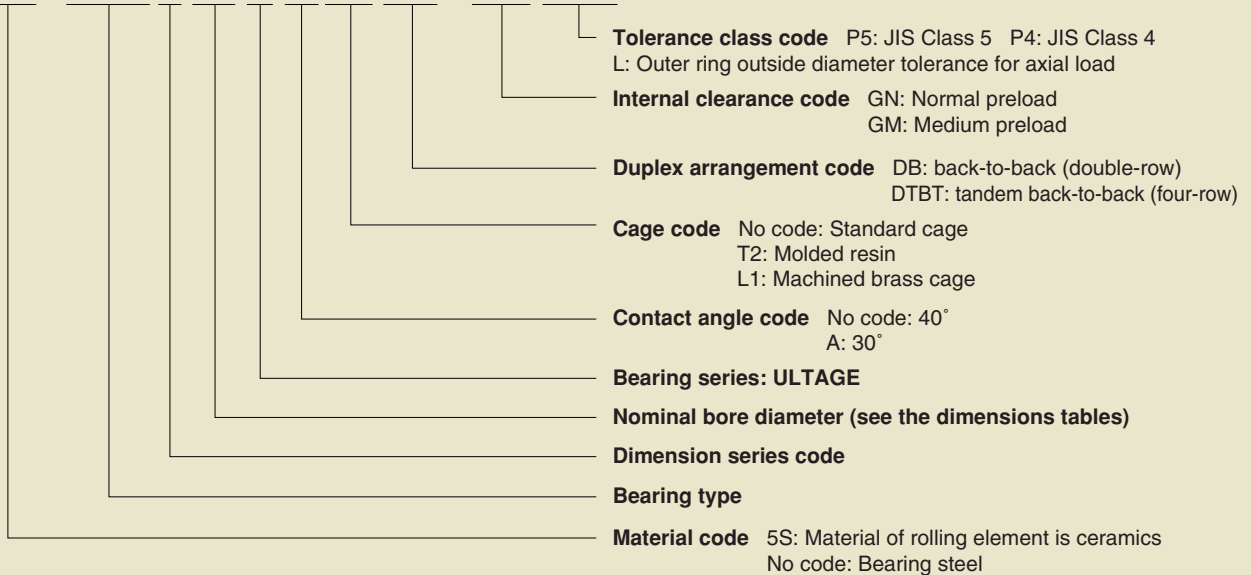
**Tolerance class code** P5: JIS Class 5 P4: JIS Class 4
L: Outer ring outside diameter tolerance for axial load

**Internal clearance code** GN: Normal preload
GM: Medium preload

**Duplex arrangement code** DB: back-to-back (double-row)
DTBT: tandem back-to-back (four-row)

**Cage code** No code: Standard cage
T2: Molded resin
L1: Machined brass cage

**Contact angle code** No code: 40˚
A: 30˚

**Bearing series: ULTAGE**

**Nominal bore diameter (see the dimensions tables)**

**Dimension series code**

**Bearing type**

**Material code** 5S: Material of rolling element is ceramics
No code: Bearing steel